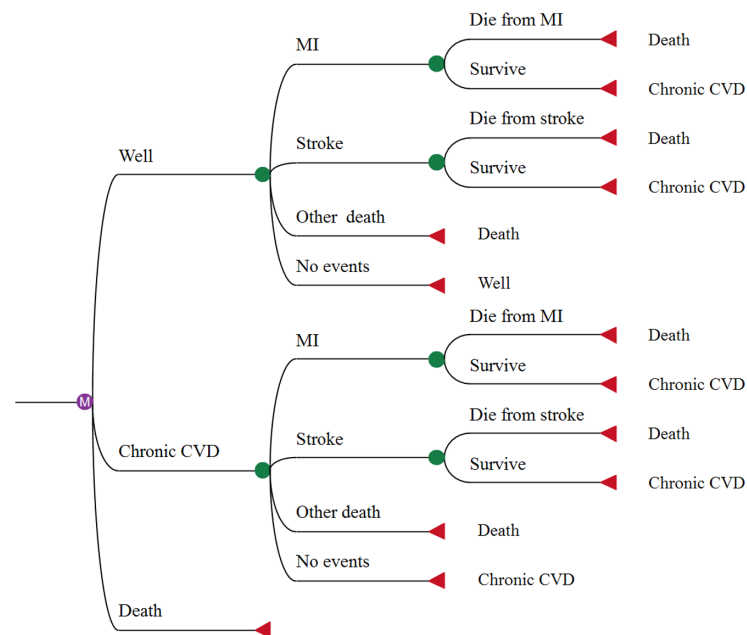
M

Well

MI

Die from MI

Death

Survive

Chronic CVD

Stroke

Die from stroke

Death

Survive

Chronic CVD

Other death

Death

No events

Well

Chronic CVD

MI

Die from MI

Death

Survive

Chronic CVD

Stroke

Die from stroke

Death

Survive

Chronic CVD

Other death

Death

No events

Chronic CVD

Death